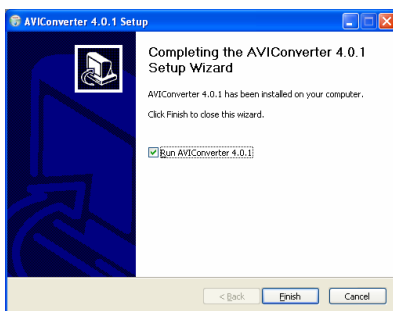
AVIConverter 4.0.1 Setup

Completing the AVIConverter 4.0.1 Setup Wizard

AVIConverter 4.0.1 has been installed on your computer.

Click Finish to close this wizard.

Run AVIConverter 4.0.1

< Back

Finish

Cancel